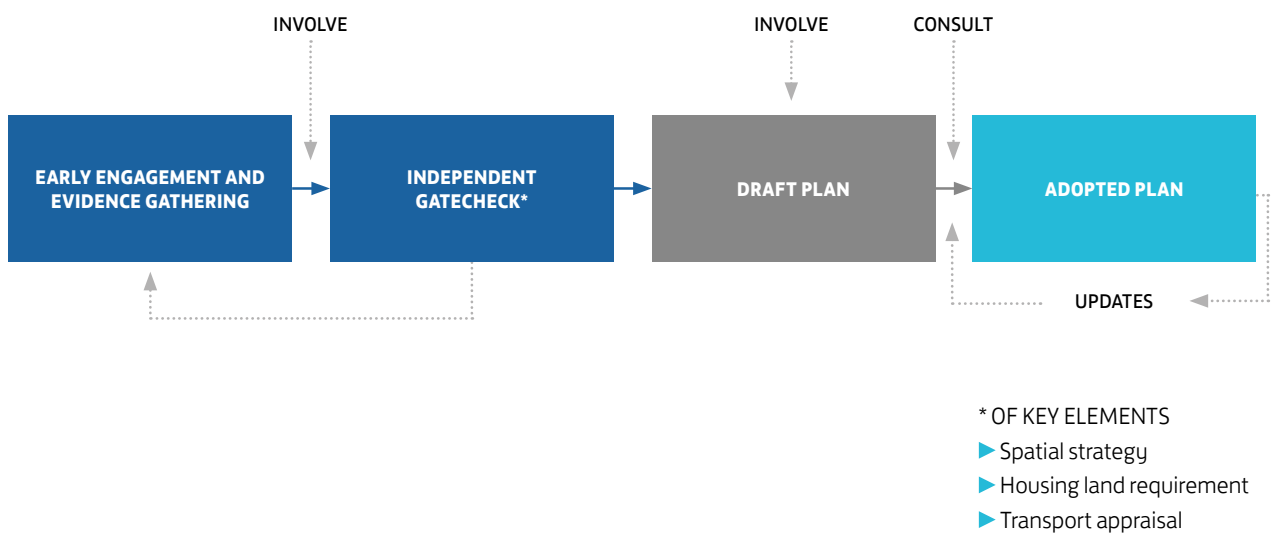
INVOLVE

INVOLVE

CONSULT

EARLY ENGAGEMENT AND EVIDENCE GATHERING

INDEPENDENT GATECHECK*

DRAFT PLAN

ADOPTED PLAN

UPDATES

* OF KEY ELEMENTS
▶ Spatial strategy
▶ Housing land requirement
▶ Transport appraisal